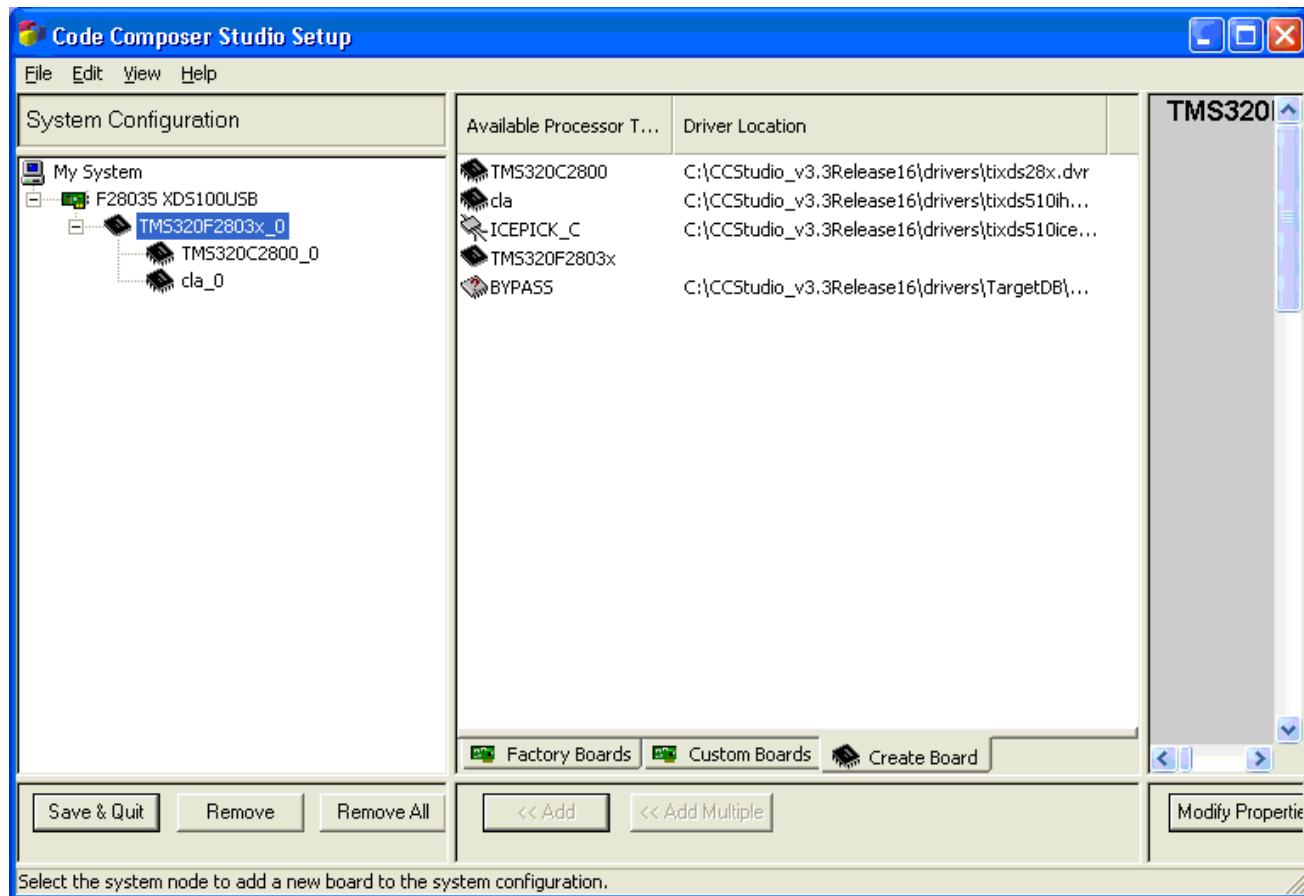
Code Composer Studio Setup

File Edit View Help

System Configuration

My System
F28035 XDS100USB
TMS320F2803x_0
TMS320C2800_0
cla_0

| Available Processor T... | Driver Location |
|---|---|
| TMS320C2800 | C:\CCStudio_v3.3Release16\drivers\tixds28x.dvr |
| cla | C:\CCStudio_v3.3Release16\drivers\tixds510ih... |
| ICEPICK_C | C:\CCStudio_v3.3Release16\drivers\tixds510ice... |
| TMS320F2803x | |
| BYPASS | C:\CCStudio_v3.3Release16\drivers\TargetDB\... |

Factory Boards
Custom Boards
Create Board

TMS320

Save & Quit
Remove
Remove All
<< Add
<< Add Multiple
Modify Propertie

Select the system node to add a new board to the system configuration.